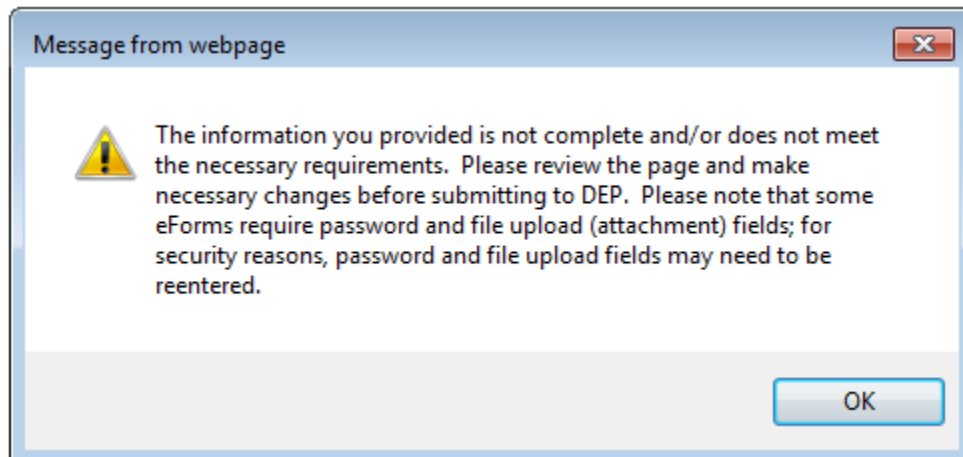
Message from webpage

The information you provided is not complete and/or does not meet the necessary requirements. Please review the page and make necessary changes before submitting to DEP. Please note that some eForms require password and file upload (attachment) fields; for security reasons, password and file upload fields may need to be reentered.

OK